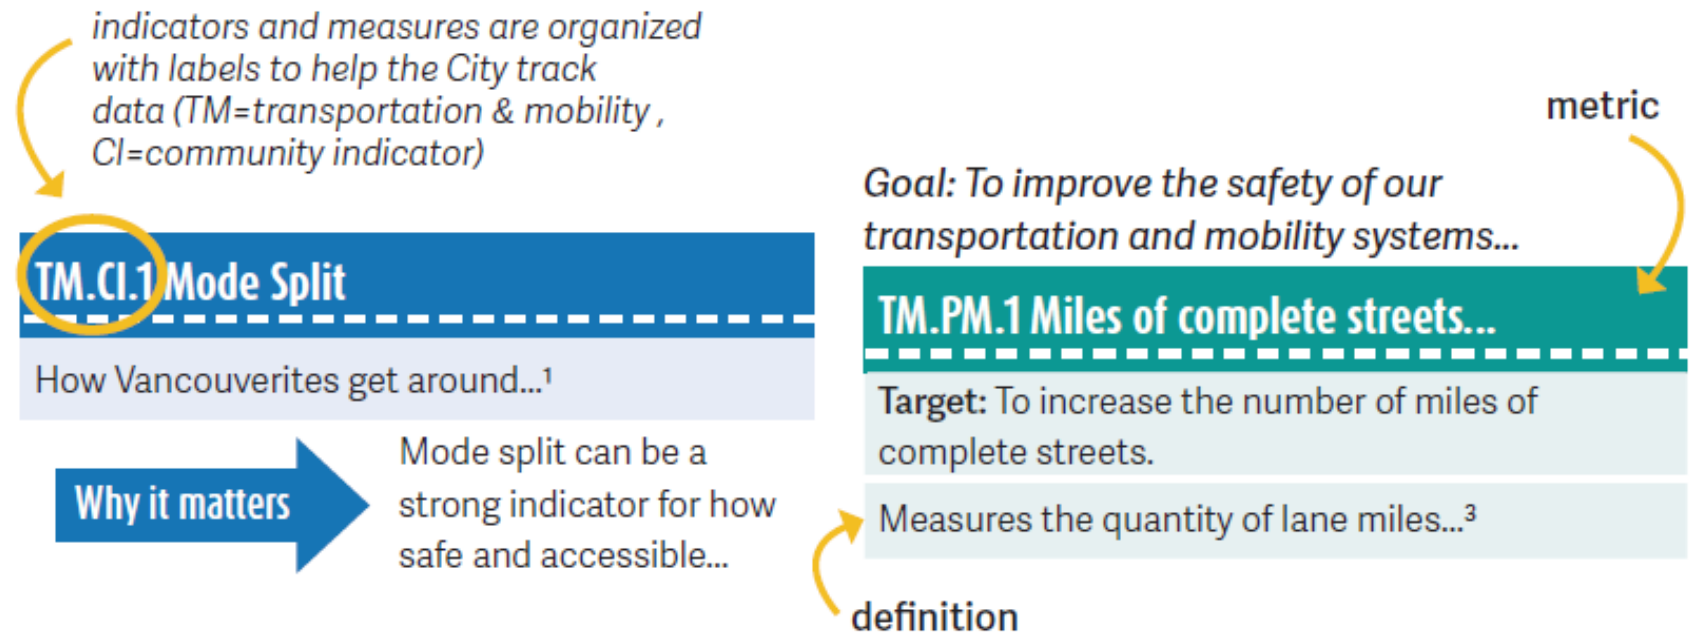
indicators and measures are organized with labels to help the City track data (TM=transportation & mobility , CI=community indicator)

TM.CI.1 Mode Split

How Vancouverites get around...$^1$

Why it matters

Mode split can be a strong indicator for how safe and accessible...

metric

Goal: To improve the safety of our transportation and mobility systems...

TM.PM.1 Miles of complete streets...

Target: To increase the number of miles of complete streets.

Measures the quantity of lane miles...$^3$

definition